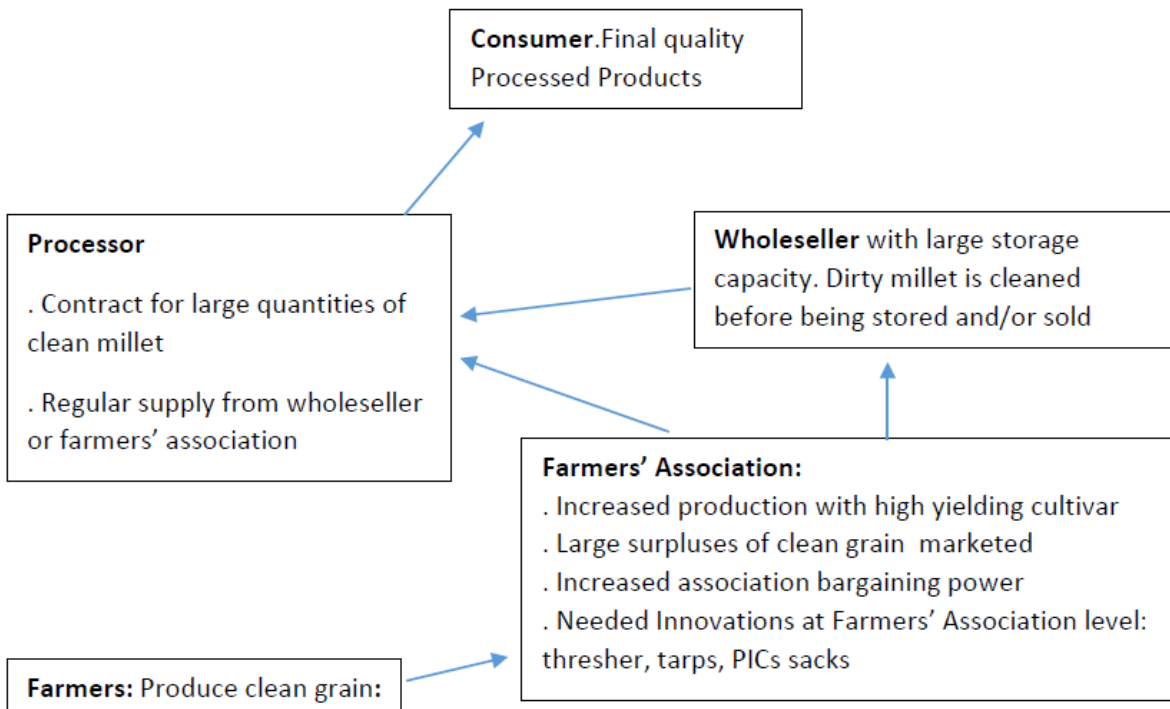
**Consumer**.Final quality Processed Products

**Processor**

. Contract for large quantities of clean millet

. Regular supply from wholeseller or farmers' association

**Wholeseller** with large storage capacity. Dirty millet is cleaned before being stored and/or sold

**Farmers' Association:**
. Increased production with high yielding cultivar
. Large surpluses of clean grain marketed
. Increased association bargaining power
. Needed Innovations at Farmers' Association level: thresher, tarps, PICs sacks

**Farmers:** Produce clean grain: